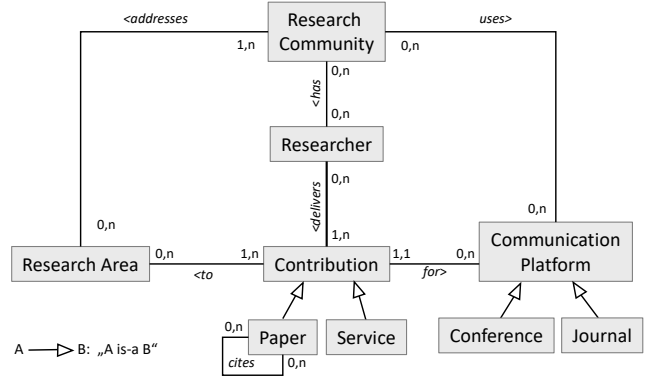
<addresses

uses>

Research Community

1,n

0,n

0,n

<has

0,n

Researcher

0,n

<delivers

1,n

0,n

0,n

Research Area

0,n

1,n

<to

Contribution

1,1

for>

0,n

Communication Platform

0,n

Paper

Service

Conference

Journal

cites

0,n

A ⟶ B: „A is-a B“